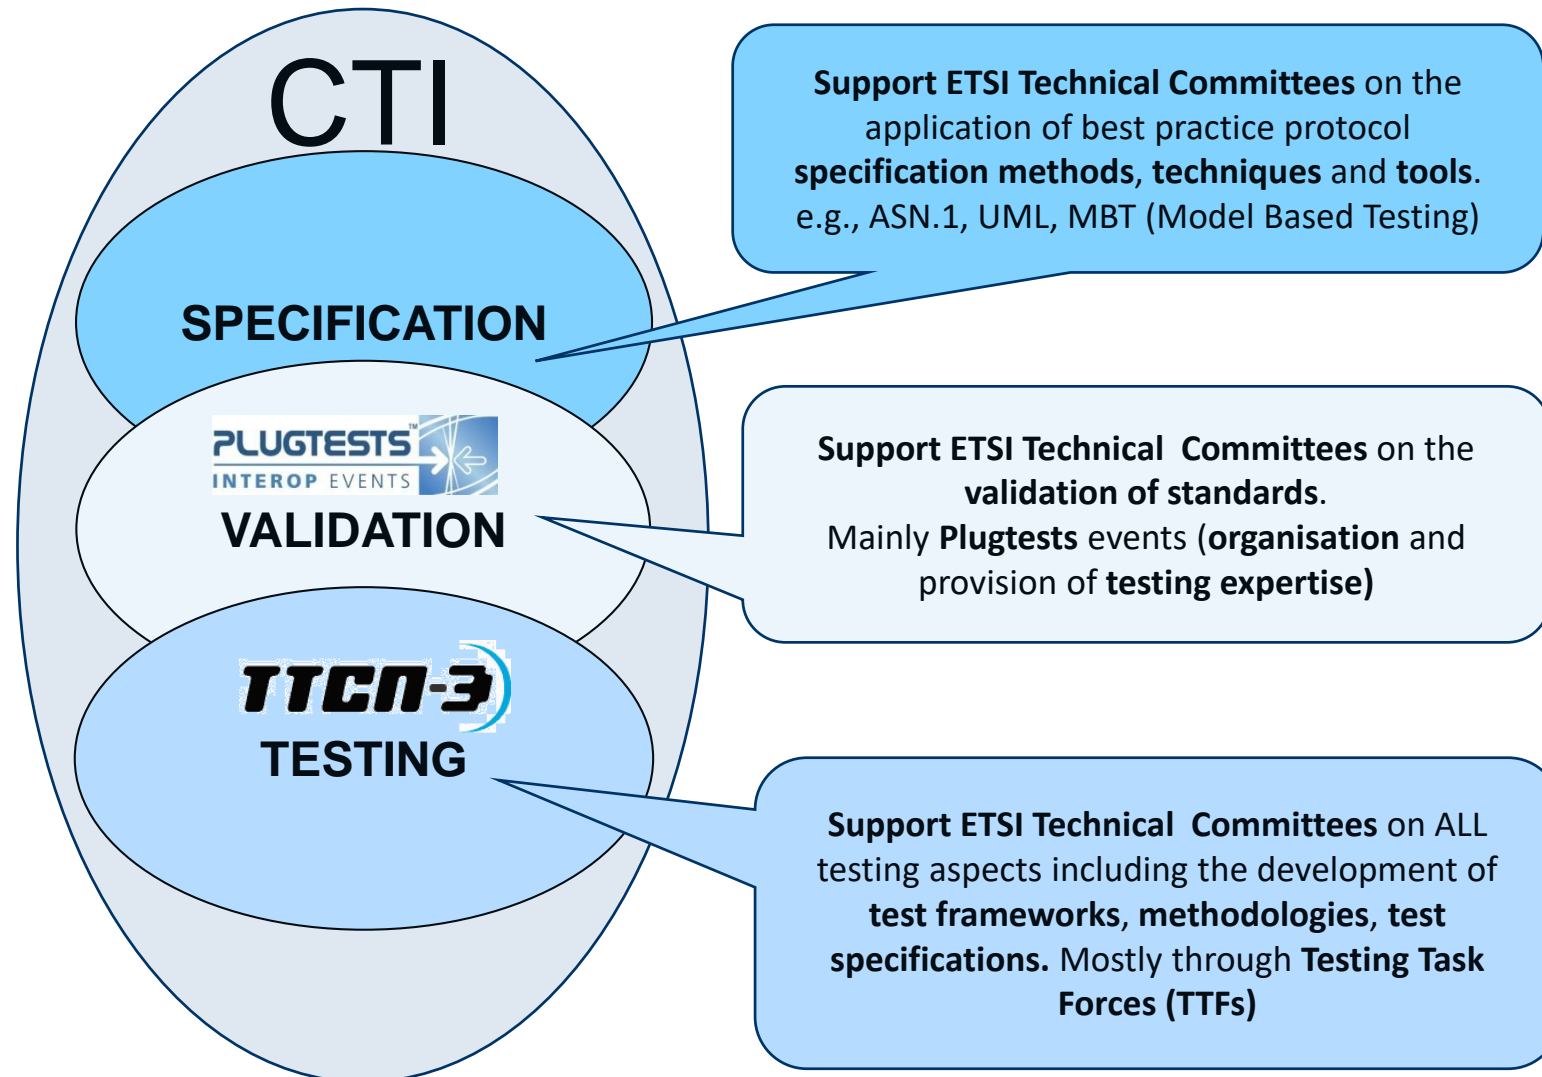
CTI

SPECIFICATION

PLUGTESTS™
INTEROP EVENTS

VALIDATION

TTCN-3

TESTING

**Support ETSI Technical Committees** on the application of best practice protocol **specification methods**, **techniques** and **tools**. e.g., ASN.1, UML, MBT (Model Based Testing)

**Support ETSI Technical Committees** on the **validation of standards**.
Mainly **Plugtests** events (**organisation** and provision of **testing expertise)**

**Support ETSI Technical Committees** on ALL testing aspects including the development of **test frameworks**, **methodologies**, **test specifications.** Mostly through **Testing Task Forces (TTFs)**